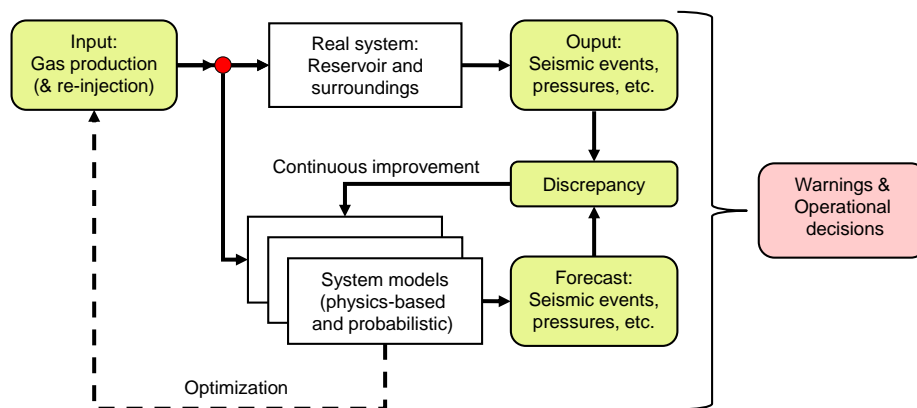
Input:
Gas production
(& re-injection)

Real system:
Reservoir and
surroundings

Ouput:
Seismic events,
pressures, etc.

Continuous improvement

Discrepancy

Warnings &
Operational
decisions

System models
(physics-based
and probabilistic)

Forecast:
Seismic events,
pressures, etc.

Optimization